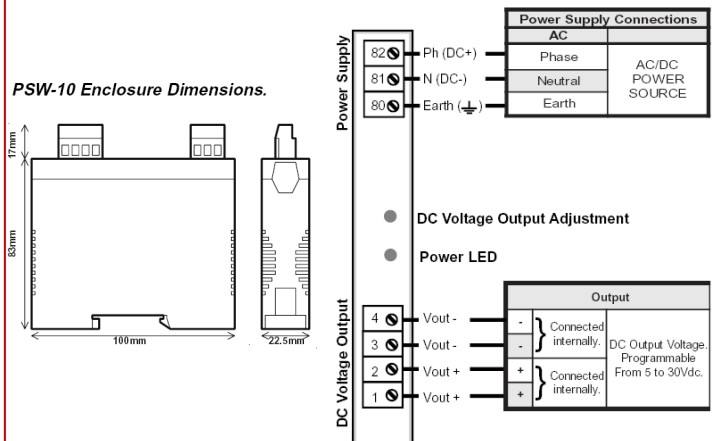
PSW-10 Enclosure Dimensions.

17mm

83mm

100mm

22.5mm

Power Supply

82 Ph (DC+)
81 N (DC-)
80 Earth ($\perp$)

| Power Supply Connections | |
|---|---|
| AC | |
| Phase | AC/DC POWER SOURCE |
| Neutral | |
| Earth | |

DC Voltage Output Adjustment

Power LED

DC Voltage Output

4 Vout -
3 Vout -
2 Vout +
1 Vout +

| Output | | |
|---|---|---|
| - | Connected internally. | DC Output Voltage. Programmable From 5 to 30Vdc. |
| - | | |
| + | Connected internally. | |
| + | | |